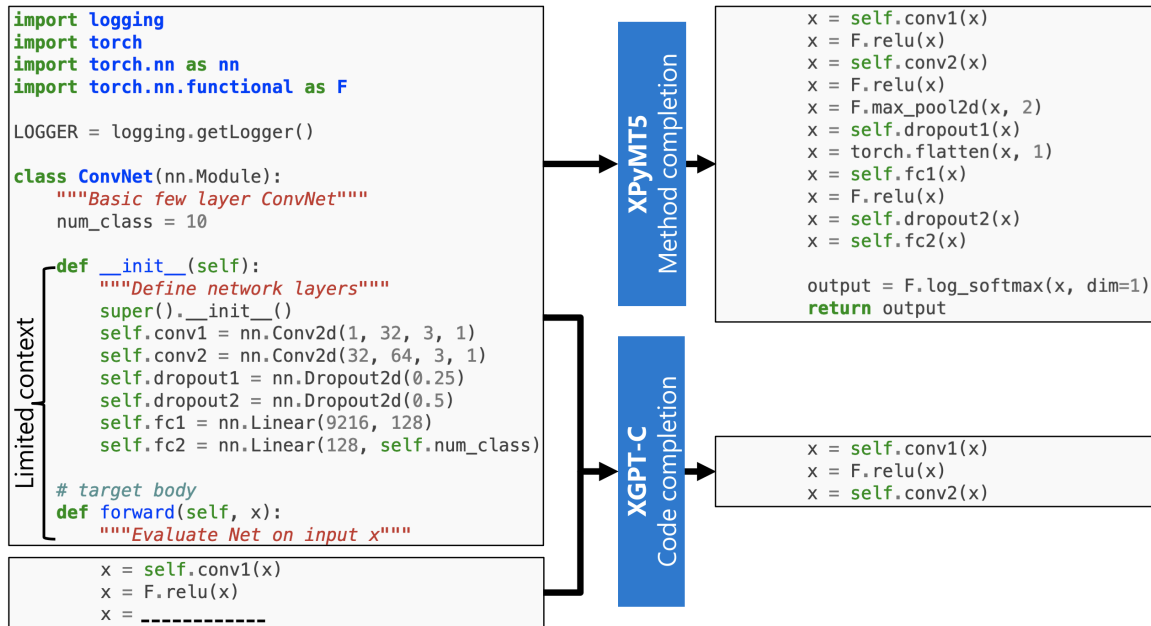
import logging
import torch
import torch.nn as nn
import torch.nn.functional as F

LOGGER = logging.getLogger()

class ConvNet(nn.Module):
    """Basic few layer ConvNet"""
    num_class = 10

    def __init__(self):
        """Define network layers"""
        super().__init__()
        self.conv1 = nn.Conv2d(1, 32, 3, 1)
        self.conv2 = nn.Conv2d(32, 64, 3, 1)
        self.dropout1 = nn.Dropout2d(0.25)
        self.dropout2 = nn.Dropout2d(0.5)
        self.fc1 = nn.Linear(9216, 128)
        self.fc2 = nn.Linear(128, self.num_class)

    # target body
    def forward(self, x):
        """Evaluate Net on input x"""

Limited context

        x = self.conv1(x)
        x = F.relu(x)
        x = ___________

XPyMT5
Method completion

XGPT-C
Code completion

        x = self.conv1(x)
        x = F.relu(x)
        x = self.conv2(x)
        x = F.relu(x)
        x = F.max_pool2d(x, 2)
        x = self.dropout1(x)
        x = torch.flatten(x, 1)
        x = self.fc1(x)
        x = F.relu(x)
        x = self.dropout2(x)
        x = self.fc2(x)

        output = F.log_softmax(x, dim=1)
        return output

        x = self.conv1(x)
        x = F.relu(x)
        x = self.conv2(x)